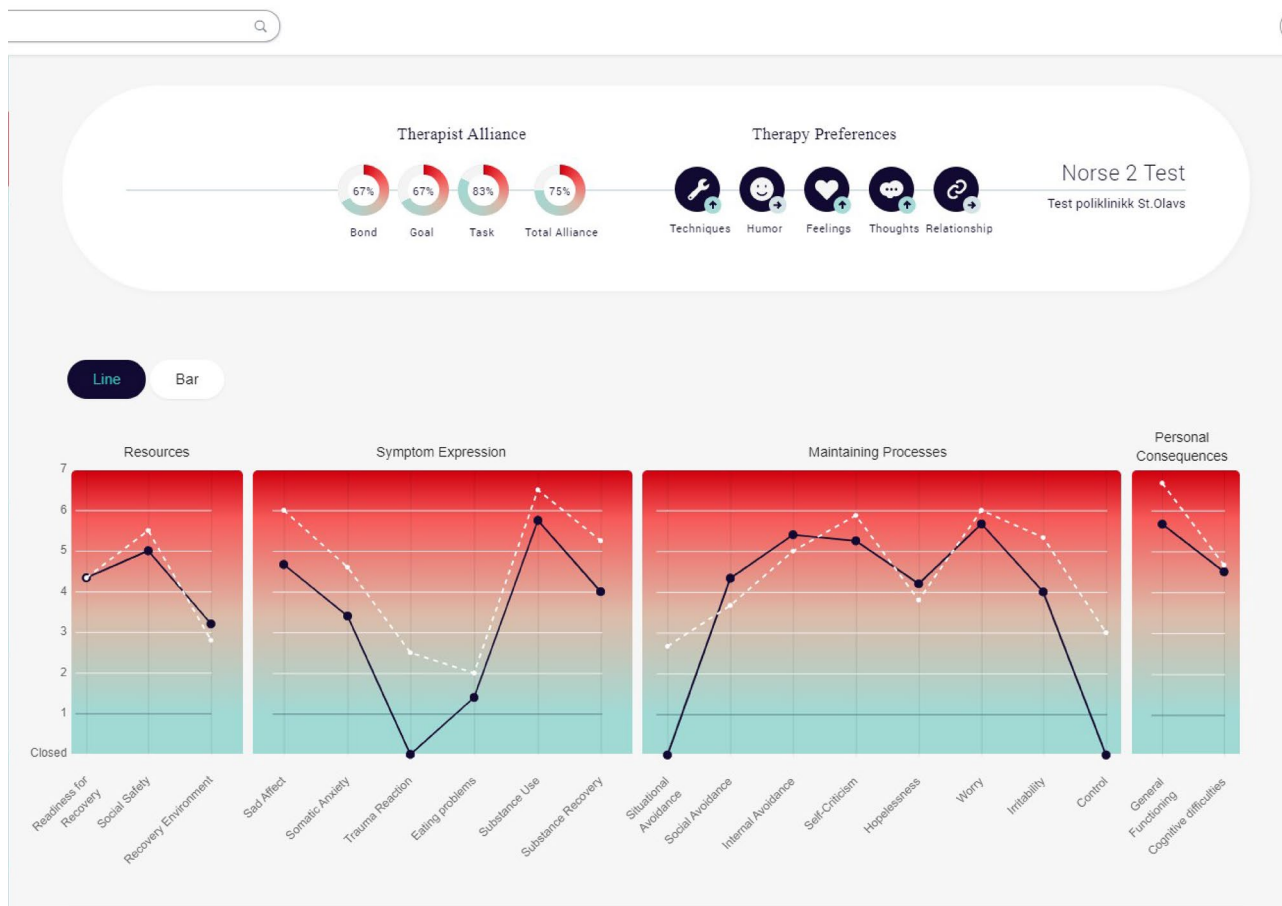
Therapist Alliance

67% Bond
67% Goal
83% Task
75% Total Alliance

Therapy Preferences

Techniques
Humor
Feelings
Thoughts
Relationship

Norse 2 Test
Test poliklinikk St.Olavs

Line
Bar

Resources
Symptom Expression
Maintaining Processes
Personal Consequences

7
6
5
4
3
2
1
Closed

Readiness for Recovery
Social Safety
Recovery Environment
Sad Affect
Somatic Anxiety
Trauma Reaction
Eating problems
Substance Use
Substance Recovery
Situational Avoidance
Social Avoidance
Internal Avoidance
Self-Criticism
Hopelessness
Worry
Irritability
Control
General Functioning
Cognitive difficulties